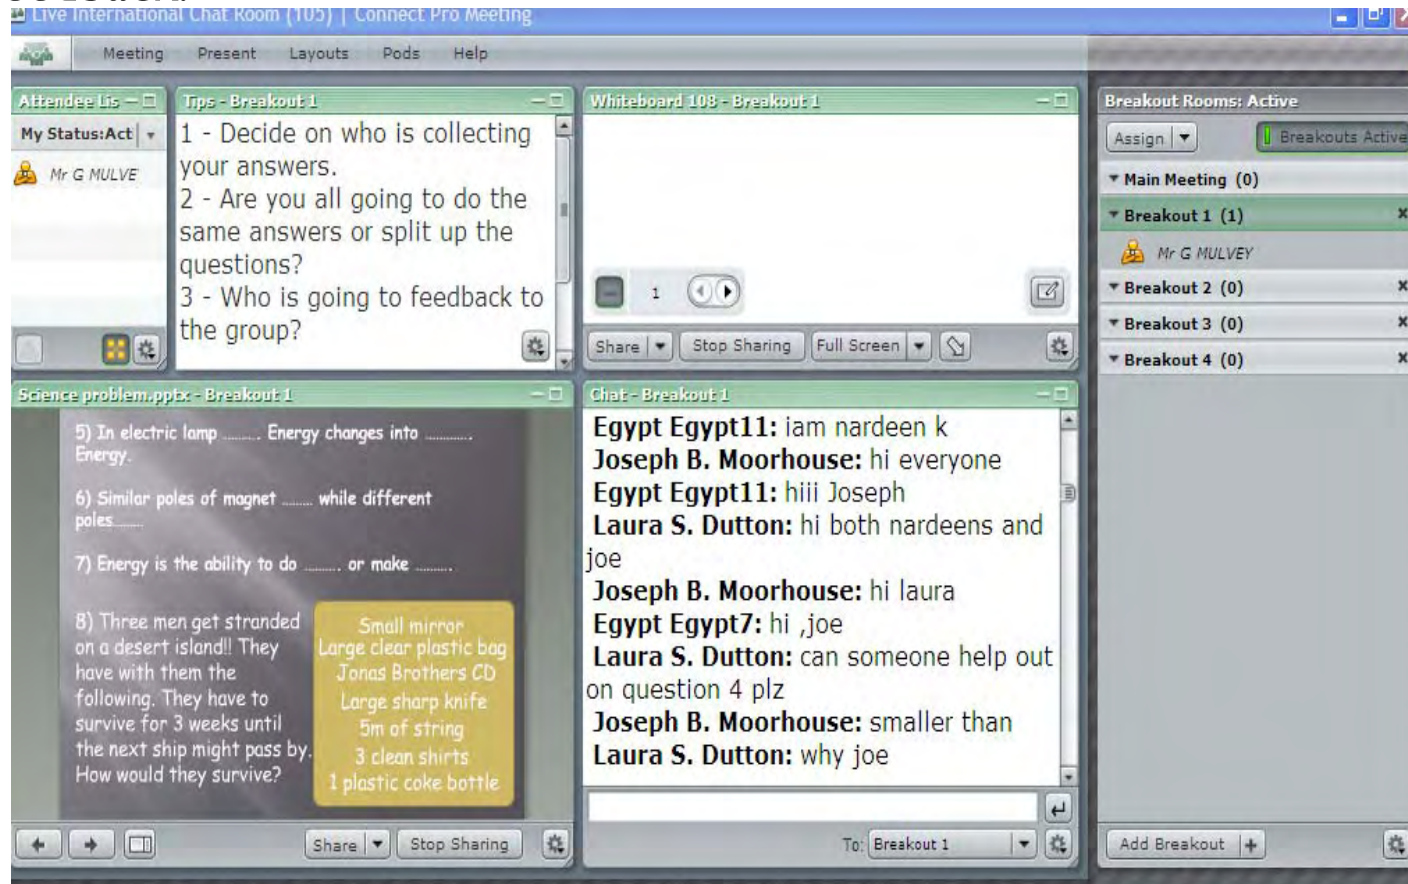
Live International Chat Room (105) | Connect Pro Meeting

Meeting Present Layouts Pods Help

Attendee Lis

My Status:Act

Mr G MULVE

Tips - Breakout 1

1 - Decide on who is collecting your answers.
2 - Are you all going to do the same answers or split up the questions?
3 - Who is going to feedback to the group?

Whiteboard 108 - Breakout 1

1

Share | Stop Sharing | Full Screen

Breakout Rooms: Active

Assign | Breakouts Active

Main Meeting (0)
Breakout 1 (1)
Mr G MULVEY
Breakout 2 (0)
Breakout 3 (0)
Breakout 4 (0)

Science problem.pptx - Breakout 1

5) In electric lamp ......... Energy changes into ........... Energy.

6) Similar poles of magnet ........ while different poles.........

7) Energy is the ability to do ......... or make .........

8) Three men get stranded on a desert island!! They have with them the following. They have to survive for 3 weeks until the next ship might pass by. How would they survive?

Small mirror
Large clear plastic bag
Jonas Brothers CD
Large sharp knife
5m of string
3 clean shirts
1 plastic coke bottle

Share | Stop Sharing

Chat - Breakout 1

Egypt Egypt11: iam nardeen k
Joseph B. Moorhouse: hi everyone
Egypt Egypt11: hiii Joseph
Laura S. Dutton: hi both nardeens and joe
Joseph B. Moorhouse: hi laura
Egypt Egypt7: hi ,joe
Laura S. Dutton: can someone help out on question 4 plz
Joseph B. Moorhouse: smaller than
Laura S. Dutton: why joe

To: Breakout 1

Add Breakout